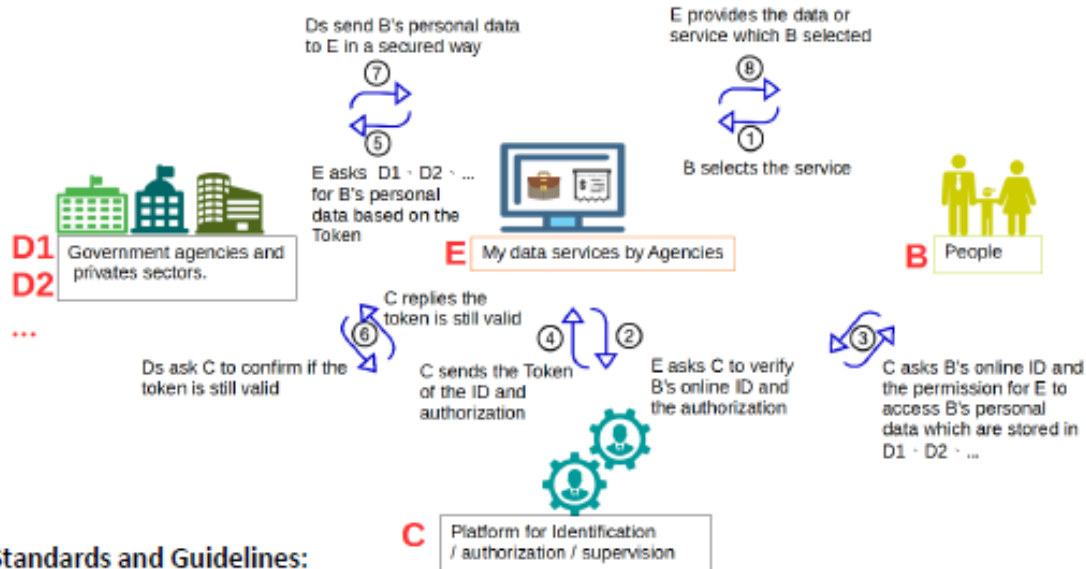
Ds send B's personal data to E in a secured way

7

5

E asks D1、D2、... for B's personal data based on the Token

E provides the data or service which B selected

8

1

B selects the service

D1
D2
...

Government agencies and privates sectors.

E My data services by Agencies

B People

C replies the token is still valid

6

Ds ask C to confirm if the token is still valid

4

C sends the Token of the ID and authorization

2

E asks C to verify B's online ID and the authorization

3

C asks B's online ID and the permission for E to access B's personal data which are stored in D1、D2、...

C Platform for Identification / authorization / supervision

Standards and Guidelines: